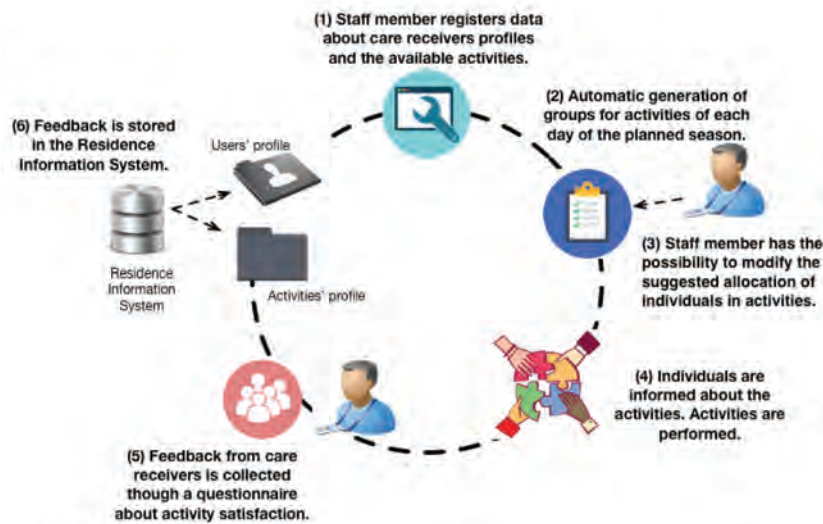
(1) Staff member registers data about care receivers profiles and the available activities.

(2) Automatic generation of groups for activities of each day of the planned season.

(3) Staff member has the possibility to modify the suggested allocation of individuals in activities.

(4) Individuals are informed about the activities. Activities are performed.

(5) Feedback from care receivers is collected though a questionnaire about activity satisfaction.

(6) Feedback is stored in the Residence Information System.

Users' profile

Activities' profile

Residence Information System